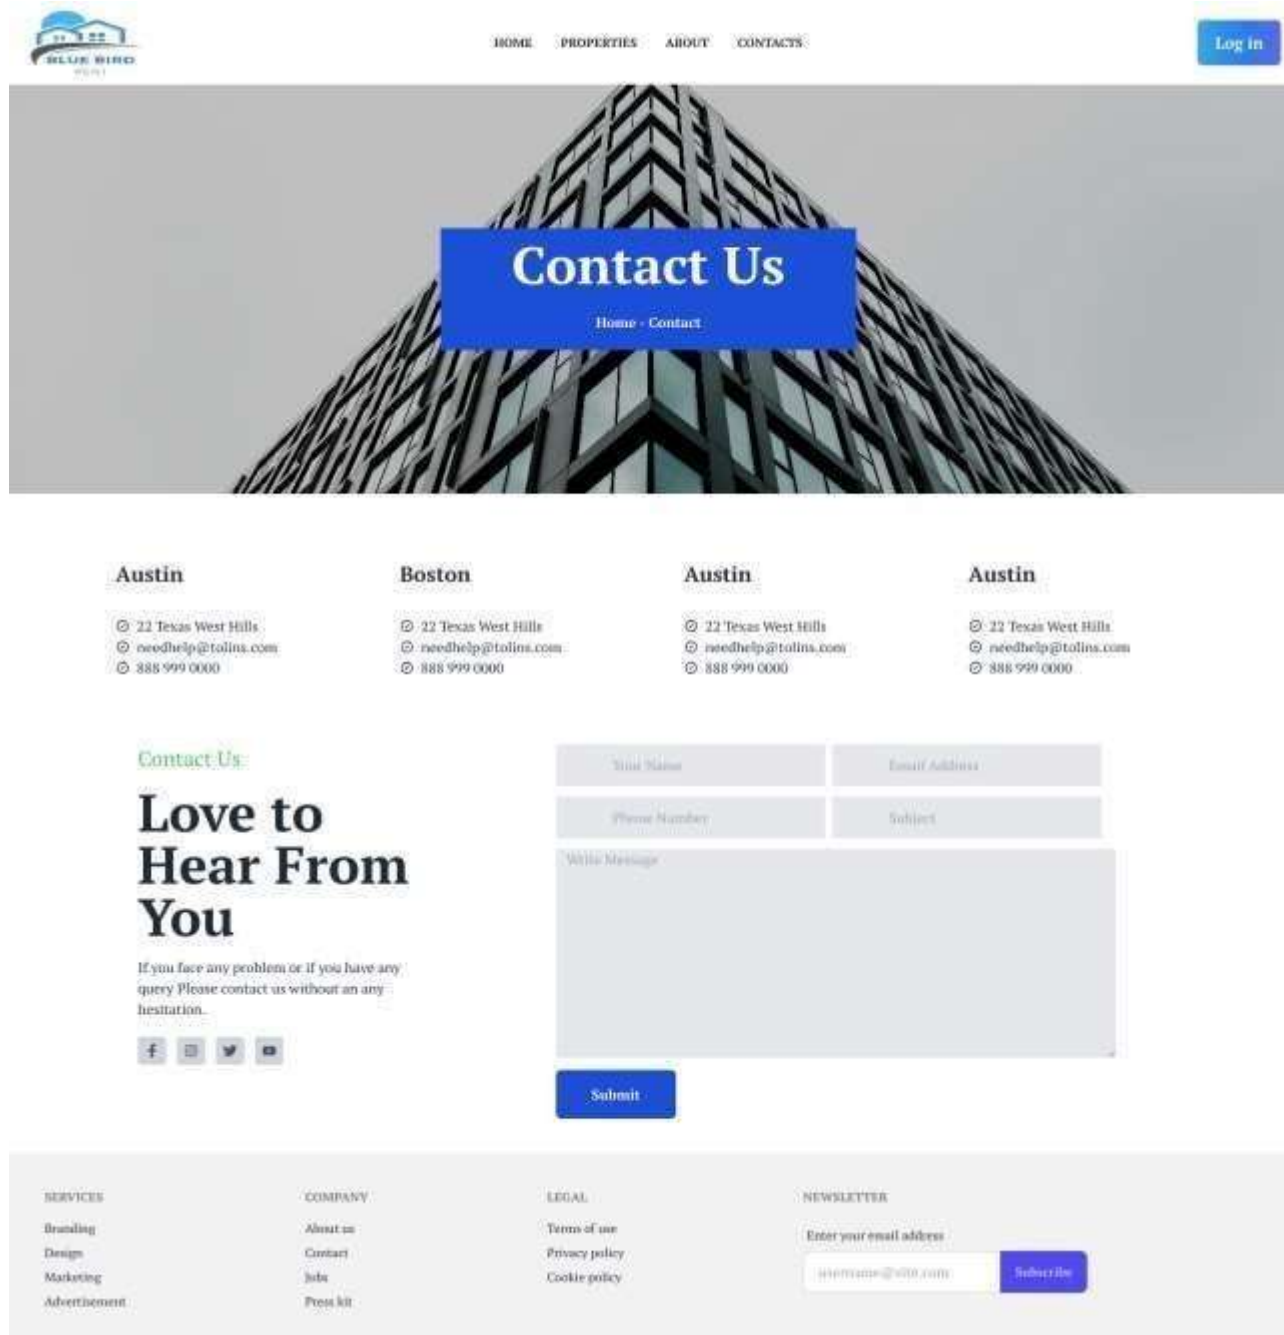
BLUE BIRD
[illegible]

HOME PROPERTIES ABOUT CONTACTS

Log in

Contact Us

Home · Contact

Austin

22 Texas West Hills
needhelp@tolins.com
888 999 0000

Boston

22 Texas West Hills
needhelp@tolins.com
888 999 0000

Austin

22 Texas West Hills
needhelp@tolins.com
888 999 0000

Austin

22 Texas West Hills
needhelp@tolins.com
888 999 0000

Contact Us

Love to Hear From You

If you face any problem or if you have any query Please contact us without an any hesitation.

Your Name
Email Address
Phone Number
Subject
Write Message

Submit

SERVICES
Branding
Design
Marketing
Advertisement

COMPANY
About us
Contact
Jobs
Press kit

LEGAL
Terms of use
Privacy policy
Cookie policy

NEWSLETTER
Enter your email address
username@site.com
Subscribe